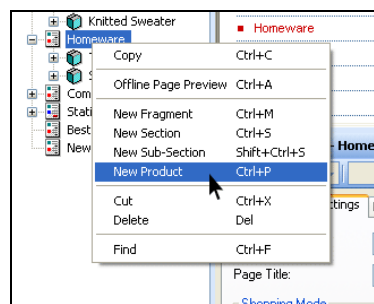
Knitted Sweater
Homeware
Com
Stati
Best
New

Copy Ctrl+C
Offline Page Preview Ctrl+A
New Fragment Ctrl+M
New Section Ctrl+S
New Sub-Section Shift+Ctrl+S
New Product Ctrl+P
Cut Ctrl+X
Delete Del
Find Ctrl+F

Homeware
- Home
ttings
Page Title:
Shopping Mode